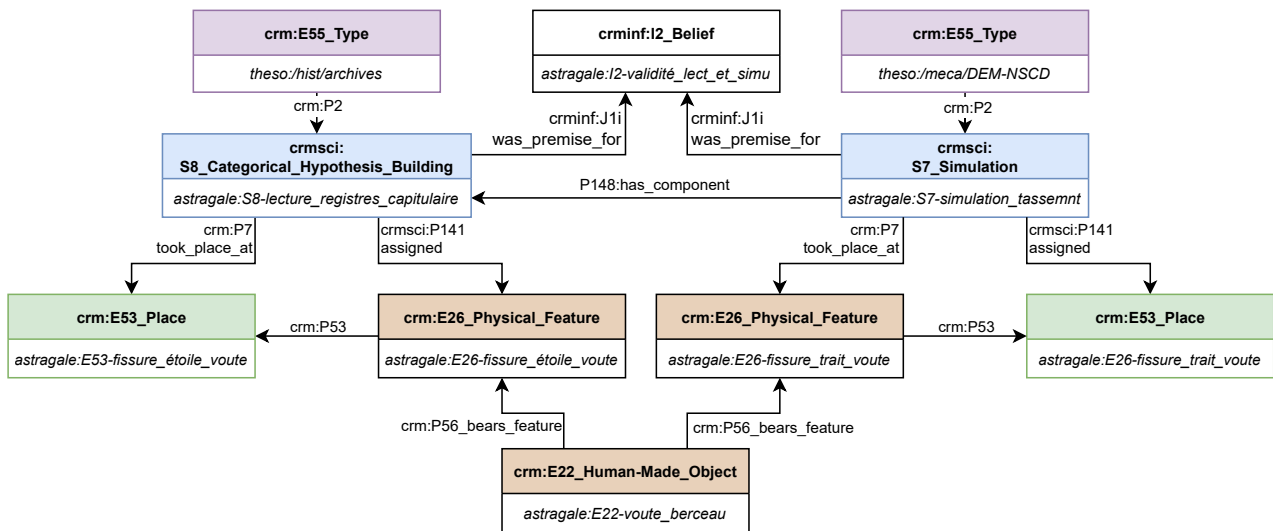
crm:E55_Type

theso:/hist/archives

crminf:I2_Belief

astragale:I2-validité_lect_et_simu

crm:E55_Type

theso:/meca/DEM-NSCD

crm:P2

crminf:J1i
was_premise_for

crminf:J1i
was_premise_for

crm:P2

crmsci:
S8_Categorical_Hypothesis_Building

astragale:S8-lecture_registres_capitulaire

P148:has_component

crmsci:
S7_Simulation

astragale:S7-simulation_tassemnt

crm:P7
took_place_at

crmsci:P141
assigned

crm:P7
took_place_at

crmsci:P141
assigned

crm:E53_Place

astragale:E53-fissure_étoile_voute

crm:P53

crm:E26_Physical_Feature

astragale:E26-fissure_étoile_voute

crm:E26_Physical_Feature

astragale:E26-fissure_trait_voute

crm:P53

crm:E53_Place

astragale:E26-fissure_trait_voute

crm:P56_bears_feature

crm:P56_bears_feature

crm:E22_Human-Made_Object

astragale:E22-voute_berceau